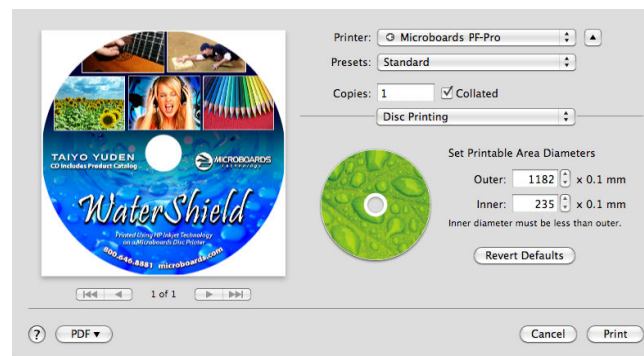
TAIYO YUDEN
CD Includes Product Catalog

MICROBOARDS
technology

WaterShield

Printed Using HP Inkjet Technology on a Microboards Disc Printer

800.646.8881 microboards.com

1 of 1

Printer: Microboards PF-Pro

Presets: Standard

Copies: 1 Collated

Disc Printing

Set Printable Area Diameters

Outer: 1182 x 0.1 mm

Inner: 235 x 0.1 mm

Inner diameter must be less than outer.

Revert Defaults

?

PDF ▾

Cancel

Print